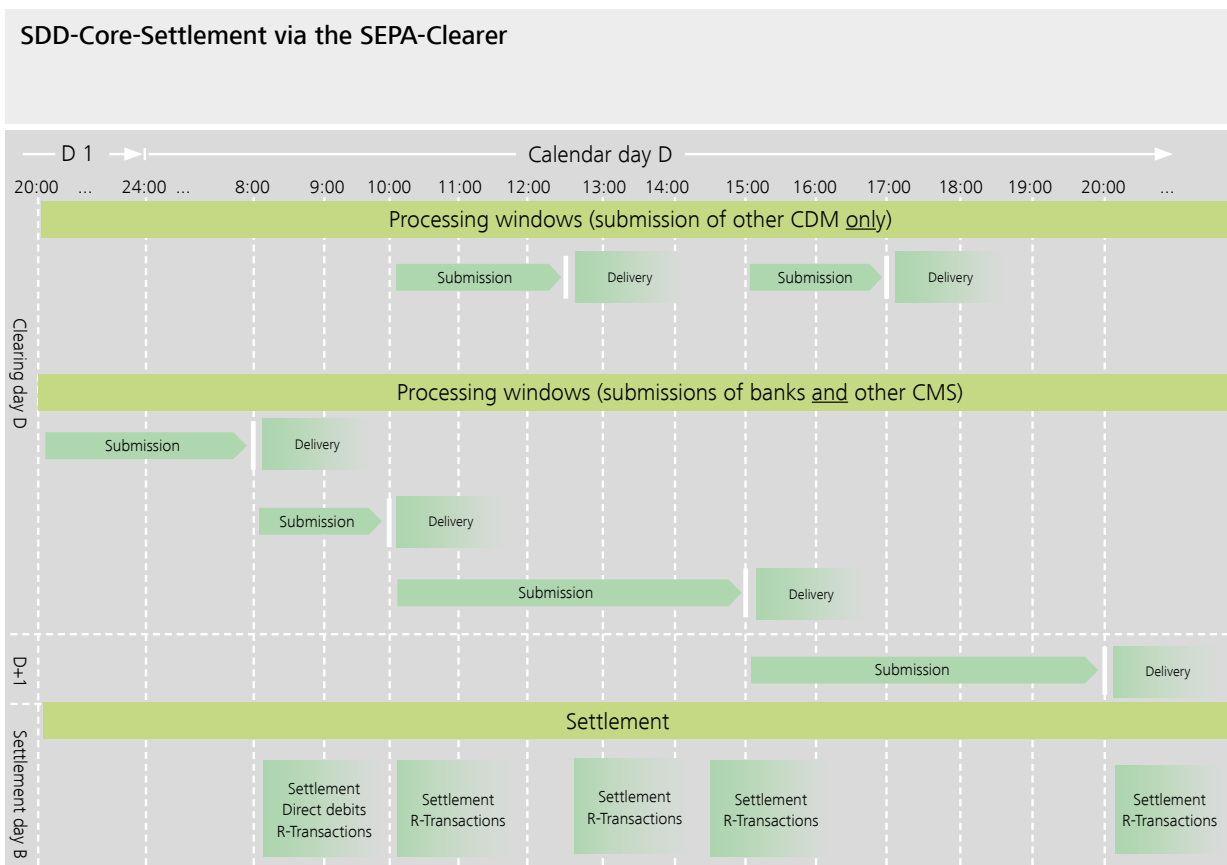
SDD-Core-Settlement via the SEPA-Clearer

D 1

Calendar day D

20:00 ... 24:00 ... 8:00 9:00 10:00 11:00 12:00 13:00 14:00 15:00 16:00 17:00 18:00 19:00 20:00 ...

Clearing day D

Processing windows (submission of other CDM only)

Submission

Delivery

Submission

Delivery

Processing windows (submissions of banks and other CMS)

Submission

Delivery

Submission

Delivery

Submission

Delivery

D+1

Submission

Delivery

Settlement day B

Settlement

Settlement Direct debits R-Transactions

Settlement R-Transactions

Settlement R-Transactions

Settlement R-Transactions

Settlement R-Transactions